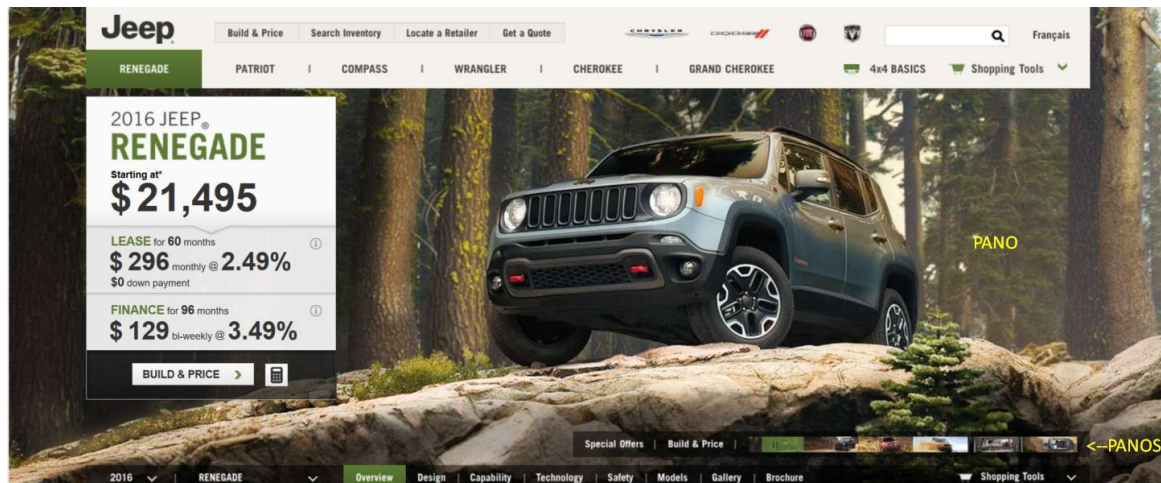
Jeep

Build & Price | Search Inventory | Locate a Retailer | Get a Quote

CHRYSLER DODGE

Français

RENEGADE | PATRIOT | COMPASS | WRANGLER | CHEROKEE | GRAND CHEROKEE

4x4 BASICS | Shopping Tools

2016 JEEP®
RENEGADE
Starting at*
$ 21,495

LEASE for 60 months
$ 296 monthly @ 2.49%
$0 down payment

FINANCE for 96 months
$ 129 bi-weekly @ 3.49%

BUILD & PRICE >

PANO

Special Offers | Build & Price |

<--PANOS

2016 | RENEGADE | Overview | Design | Capability | Technology | Safety | Models | Gallery | Brochure | Shopping Tools